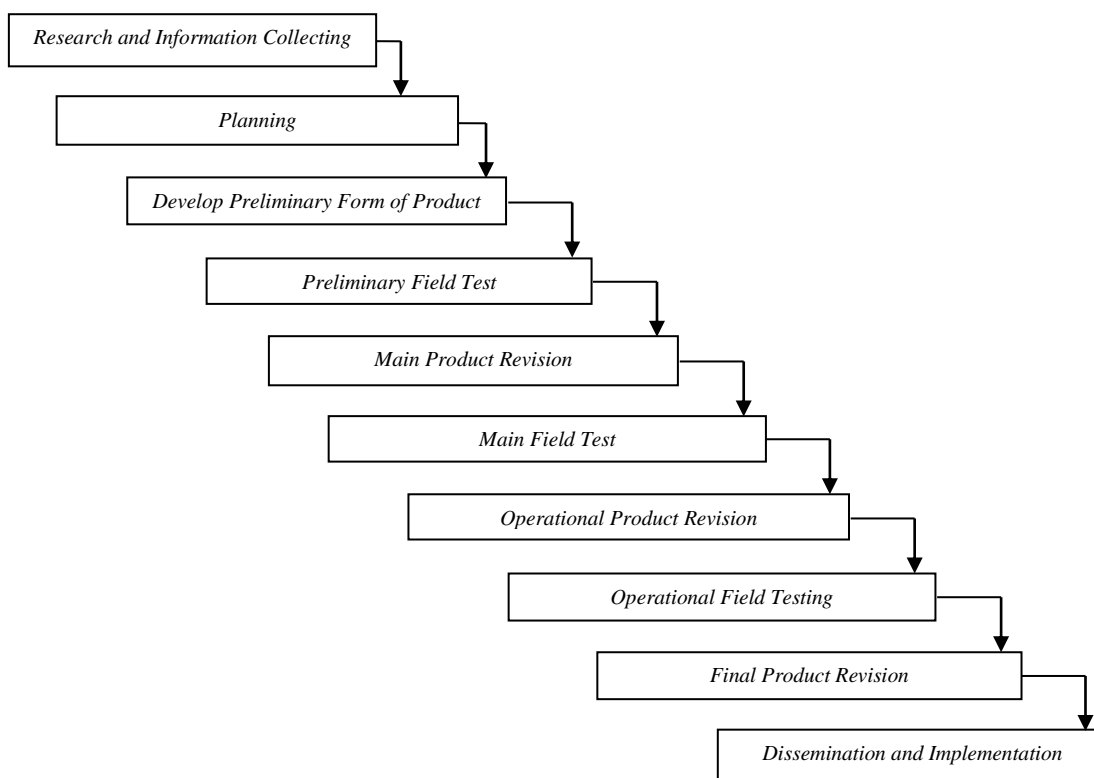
Research and Information Collecting

Planning

Develop Preliminary Form of Product

Preliminary Field Test

Main Product Revision

Main Field Test

Operational Product Revision

Operational Field Testing

Final Product Revision

Dissemination and Implementation